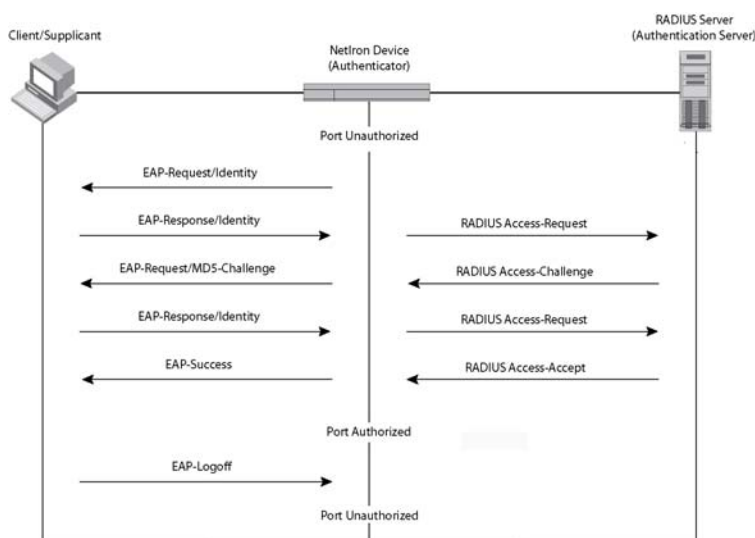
Client/Supplicant

NetIron Device (Authenticator)

RADIUS Server (Authentication Server)

Port Unauthorized

EAP-Request/Identity

EAP-Response/Identity

RADIUS Access-Request

EAP-Request/MD5-Challenge

RADIUS Access-Challenge

EAP-Response/Identity

RADIUS Access-Request

EAP-Success

RADIUS Access-Accept

Port Authorized

EAP-Logoff

Port Unauthorized